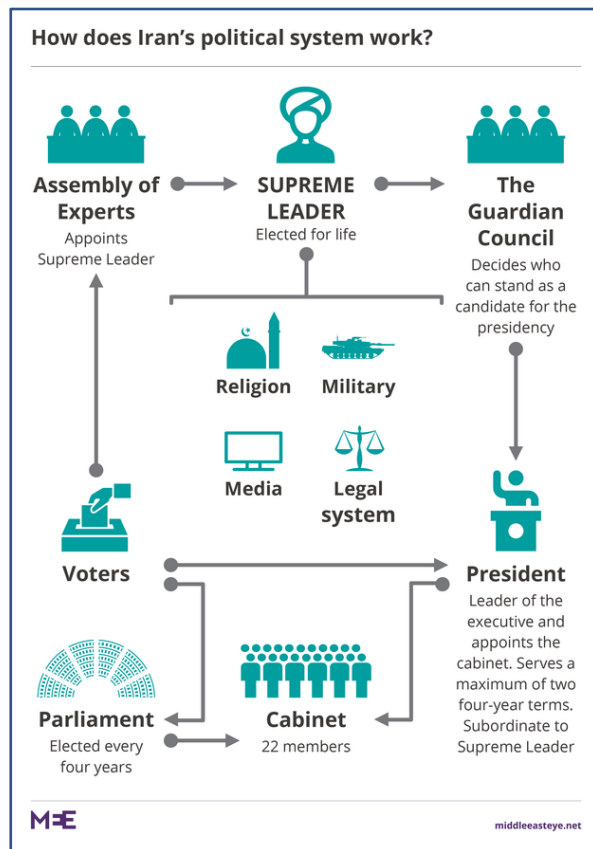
How does Iran's political system work?

Assembly of Experts
Appoints Supreme Leader

SUPREME LEADER
Elected for life

The Guardian Council
Decides who can stand as a candidate for the presidency

Religion

Military

Media

Legal system

Voters

President
Leader of the executive and appoints the cabinet. Serves a maximum of two four-year terms. Subordinate to Supreme Leader

Parliament
Elected every four years

Cabinet
22 members

MEE

middleeasteye.net